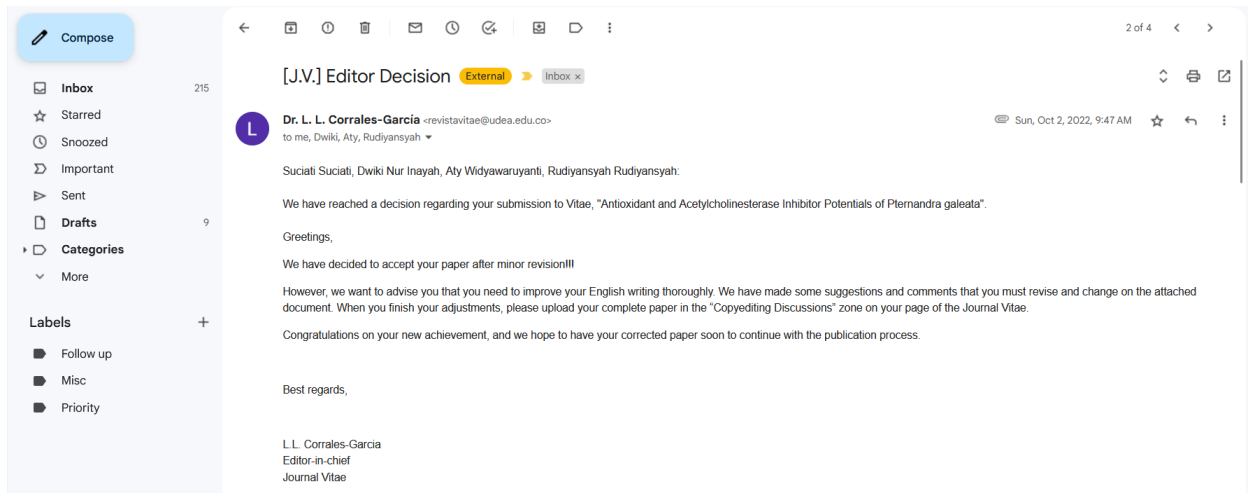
Compose

Inbox 215
Starred
Snoozed
Important
Sent
Drafts 9
Categories
More

Labels +
Follow up
Misc
Priority

2 of 4

[J.V.] Editor Decision External Inbox ×

Dr. L. L. Corrales-García <revistavitae@udea.edu.co>
to me, Dwiki, Aty, Rudiyansyah

Sun, Oct 2, 2022, 9:47 AM

Suciati Suciati, Dwiki Nur Inayah, Aty Widyawaruyanti, Rudiyansyah Rudiyansyah:

We have reached a decision regarding your submission to Vitae, "Antioxidant and Acetylcholinesterase Inhibitor Potentials of Pternandra galeata".

Greetings,

We have decided to accept your paper after minor revision!!!

However, we want to advise you that you need to improve your English writing thoroughly. We have made some suggestions and comments that you must revise and change on the attached document. When you finish your adjustments, please upload your complete paper in the "Copyediting Discussions" zone on your page of the Journal Vitae.

Congratulations on your new achievement, and we hope to have your corrected paper soon to continue with the publication process.

Best regards,

L.L. Corrales-Garcia
Editor-in-chief
Journal Vitae